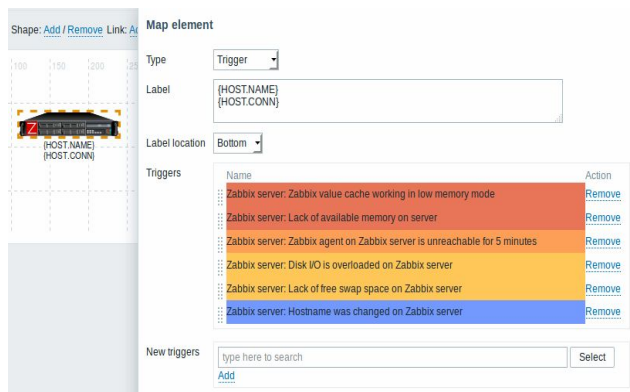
Shape: Add / Remove Link: Ac

100 150 200 25

{HOST.NAME}
{HOST.CONN}

Map element

Type Trigger

Label {HOST.NAME}
{HOST.CONN}

Label location Bottom

Triggers

| Name | Action |
|---|---|
| Zabbix server: Zabbix value cache working in low memory mode | Remove |
| Zabbix server: Lack of available memory on server | Remove |
| Zabbix server: Zabbix agent on Zabbix server is unreachable for 5 minutes | Remove |
| Zabbix server: Disk I/O is overloaded on Zabbix server | Remove |
| Zabbix server: Lack of free swap space on Zabbix server | Remove |
| Zabbix server: Hostname was changed on Zabbix server | Remove |

New triggers type here to search Select
Add